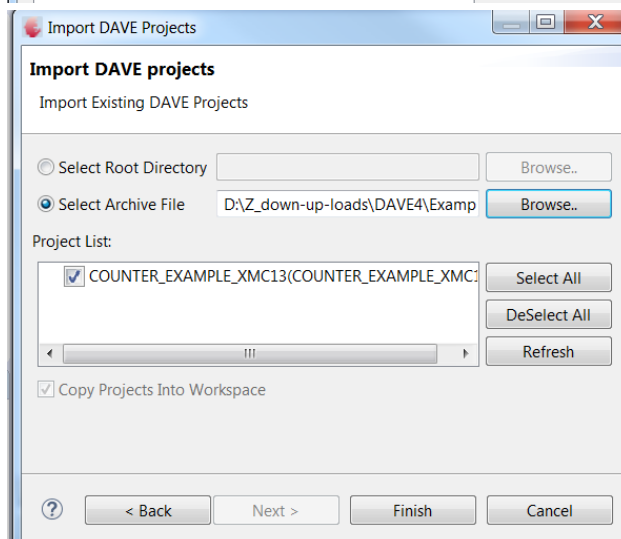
Import DAVE Projects

Import DAVE projects

Import Existing DAVE Projects

Select Root Directory

Browse..

Select Archive File

D:\Z_down-up-loads\DAVE4\Examp

Browse..

Project List:

COUNTER_EXAMPLE_XMC13(COUNTER_EXAMPLE_XMC1

Select All

DeSelect All

Refresh

Copy Projects Into Workspace

?

< Back

Next >

Finish

Cancel